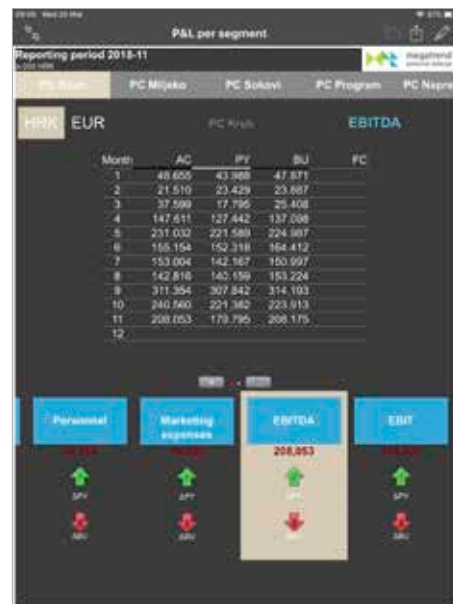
P&L per segment

Reporting period 2018-11

megatrend

PC Kruh | PC Mlijeko | PC Sokovi | PC Program | PC Nepre

HRK EUR PC Kruh EBITDA

| Month | AC | PY | BU | FC |
|---|---|---|---|---|
| 1 | 48.655 | 43.988 | 47.871 | |
| 2 | 21.510 | 23.429 | 23.887 | |
| 3 | 37.599 | 17.795 | 25.408 | |
| 4 | 147.611 | 127.442 | 137.098 | |
| 5 | 231.032 | 221.589 | 224.987 | |
| 6 | 155.154 | 152.318 | 164.412 | |
| 7 | 153.004 | 142.167 | 150.997 | |
| 8 | 142.816 | 140.159 | 153.224 | |
| 9 | 311.354 | 307.842 | 314.193 | |
| 10 | 240.560 | 221.382 | 223.913 | |
| 11 | 208.053 | 179.795 | 208.175 | |
| 12 | | | | |

Personnel | Marketing expenses | EBITDA | EBIT

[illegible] | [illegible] | 208,053 | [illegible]

ΔPY | ΔPY | ΔPY | ΔPY

ΔBU | ΔBU | ΔBU | ΔBU